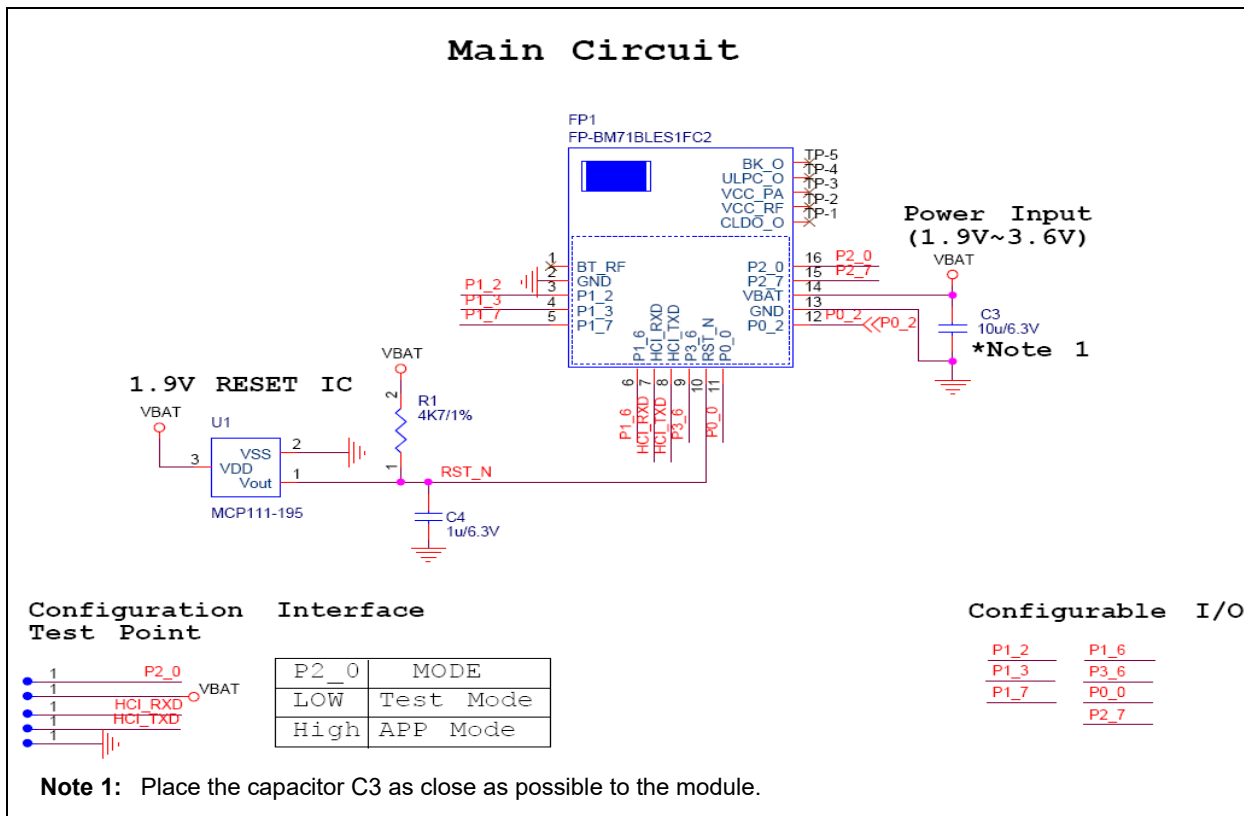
Main Circuit

FP1
FP-BM71BLES1FC2

BK_O TP-5
ULPC_O TP-4
VCC_PA TP-3
VCC_RF TP-2
CLDO_O TP-1

1 BT_RF
2 GND
P1_2 3 P1_2
P1_3 4 P1_3
P1_7 5 P1_7

P1_6 6
HCI_RXD 7
HCI_TXD 8
P3_6 9
RST_N 10
P0_0 11

P2_0 16 P2_0
P2_7 15 P2_7
VBAT 14
GND 13
P0_2 12 P0_2 P0_2

Power Input
(1.9V~3.6V)

VBAT
C3
10u/6.3V
*Note 1

1.9V RESET IC

VBAT
U1
3 VDD
VSS 2
Vout 1
MCP111-195

VBAT
2
R1
4K7/1%
1
RST_N

C4
1u/6.3V

Configuration Interface
Test Point

1 P2_0
1 VBAT
1 HCI_RXD
1 HCI_TXD
1

| P2_0 | MODE |
|---|---|
| LOW | Test Mode |
| High | APP Mode |

Configurable I/O

P1_2 P1_6
P1_3 P3_6
P1_7 P0_0
P2_7

Note 1: Place the capacitor C3 as close as possible to the module.